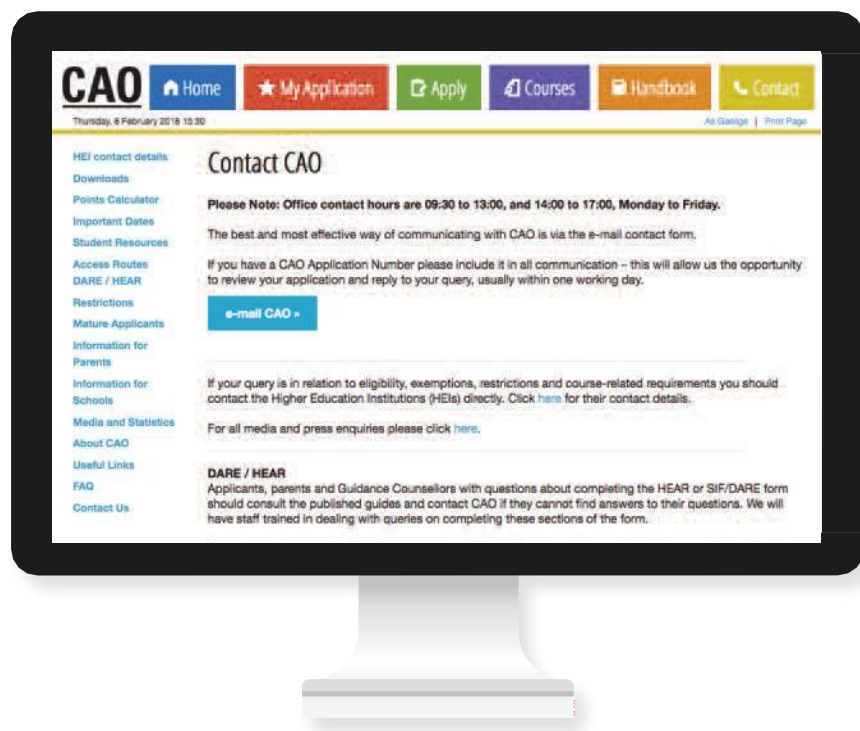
CAO

Home
My Application
Apply
Courses
Handbook
Contact

Thursday, 8 February 2018 15:30

As Gaeilge | Print Page

HEI contact details
Downloads
Points Calculator
Important Dates
Student Resources
Access Routes DARE / HEAR
Restrictions
Mature Applicants
Information for Parents
Information for Schools
Media and Statistics
About CAO
Useful Links
FAQ
Contact Us

Contact CAO

Please Note: Office contact hours are 09:30 to 13:00, and 14:00 to 17:00, Monday to Friday.

The best and most effective way of communicating with CAO is via the e-mail contact form.

If you have a CAO Application Number please include it in all communication – this will allow us the opportunity to review your application and reply to your query, usually within one working day.

e-mail CAO »

If your query is in relation to eligibility, exemptions, restrictions and course-related requirements you should contact the Higher Education Institutions (HEIs) directly. Click here for their contact details.

For all media and press enquiries please click here.

DARE / HEAR
Applicants, parents and Guidance Counsellors with questions about completing the HEAR or SIF/DARE form should consult the published guides and contact CAO if they cannot find answers to their questions. We will have staff trained in dealing with queries on completing these sections of the form.